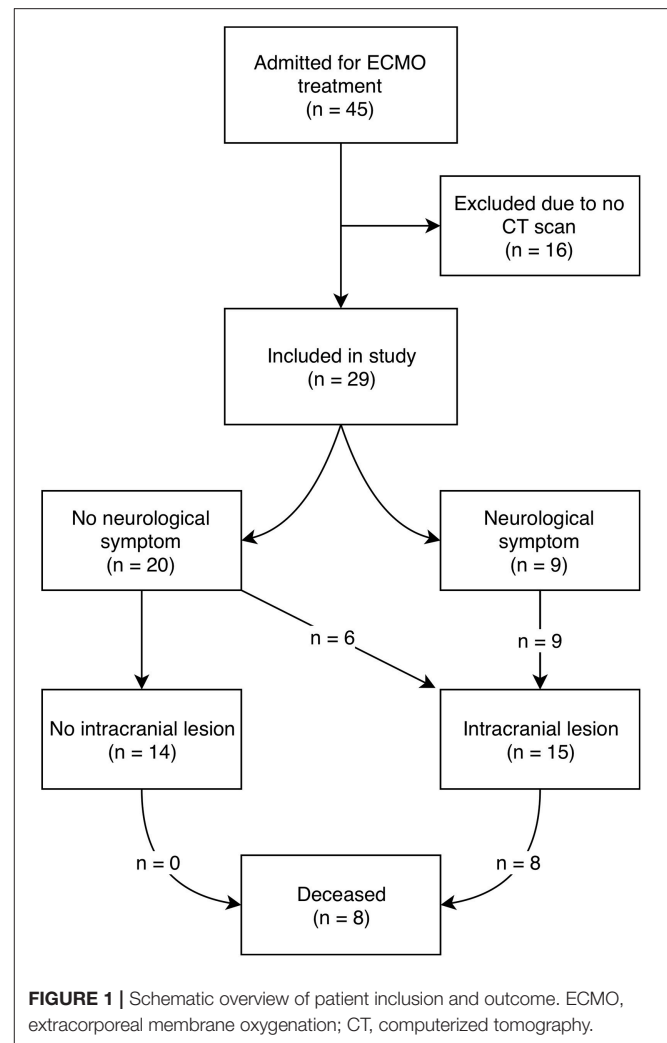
Admitted for ECMO treatment
(n = 45)

Excluded due to no CT scan
(n = 16)

Included in study
(n = 29)

No neurological symptom
(n = 20)

Neurological symptom
(n = 9)

n = 6

n = 9

No intracranial lesion
(n = 14)

Intracranial lesion
(n = 15)

n = 0

n = 8

Deceased
(n = 8)

**FIGURE 1 |** Schematic overview of patient inclusion and outcome. ECMO, extracorporeal membrane oxygenation; CT, computerized tomography.